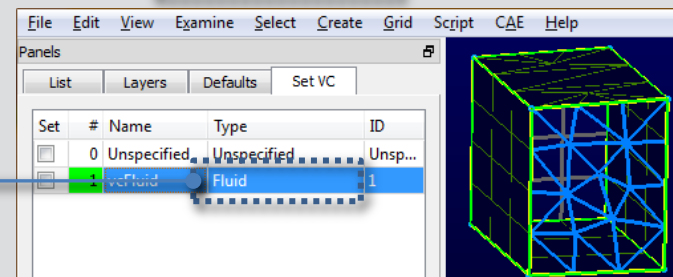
File Edit View Examine Select Create Grid Script CAE Help

Panels

List Layers Defaults Set VC

| Set | # | Name | Type | ID |
|---|---|---|---|---|
| | 0 | Unspecified | Unspecified | Unsp... |
| | 1 | vcFluid | Fluid | 1 |